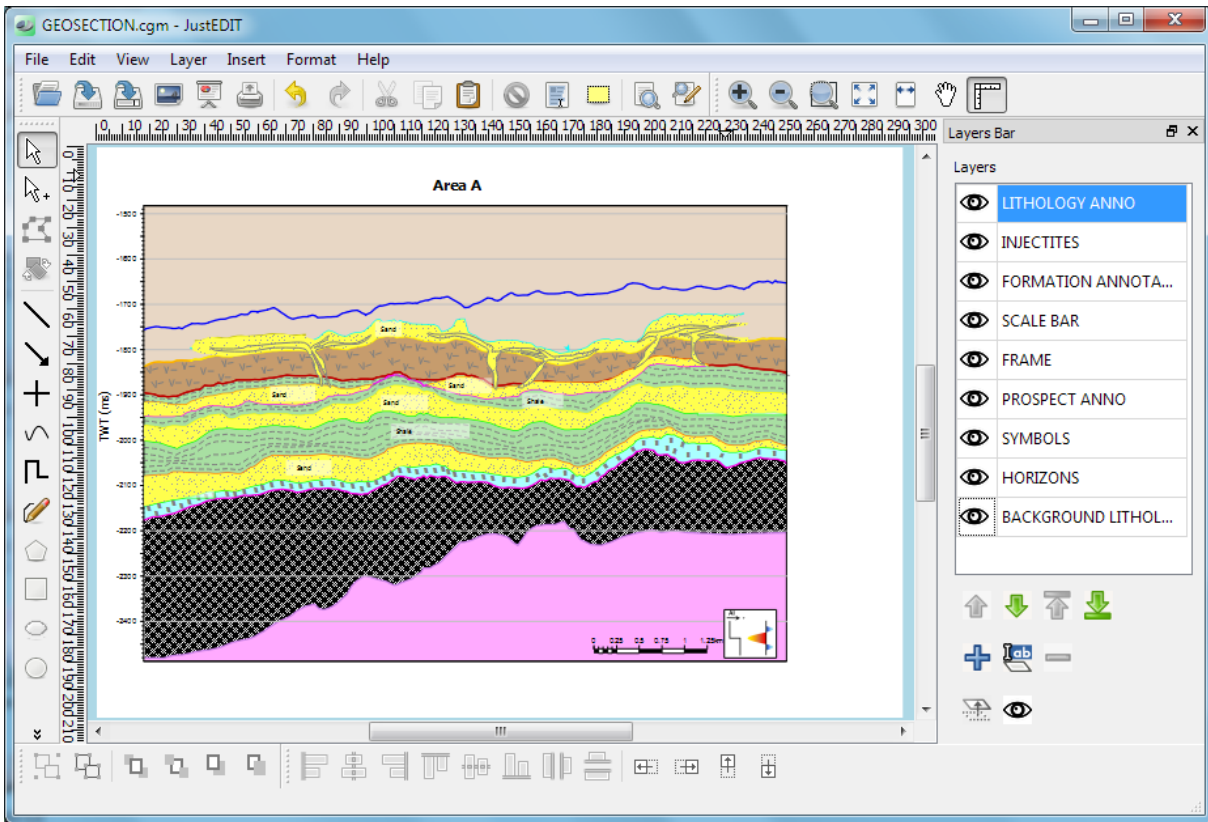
GEOSECTION.cgm - JustEDIT

File Edit View Layer Insert Format Help

0 10 20 30 40 50 60 70 80 90 100 110 120 130 140 150 160 170 180 190 200 210 220 230 240 250 260 270 280 290 300

Area A

TWT (ms)

-1500
-1600
-1700
-1800
-1900
-2000
-2100
-2200
-2300
-2400

Sand
Sand
Sand
Sand
Shale
Shale
Sand

0 0.25 0.5 0.75 1 1.25km

Layers Bar

Layers

LITHOLOGY ANNO
INJECTITES
FORMATION ANNOTA...
SCALE BAR
FRAME
PROSPECT ANNO
SYMBOLS
HORIZONS
BACKGROUND LITHOL...

ab